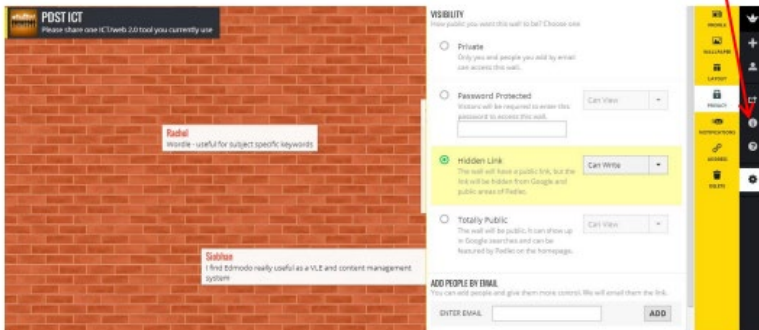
POST ICT
Please share one ICT/web 2.0 tool you currently use

Rachel
Wordle - useful for subject specific keywords

Siobhan
I find Edmodo really useful as a VLE and content management system

VISIBILITY
How public you want this wall to be? Choose one

Private
Only you and people you add by email can access this wall.

Password Protected
Visitors will be required to enter this password to access this wall.
Can View

Hidden Link
The wall will have a public link, but the link will be hidden from Google and public areas of Padlet.
Can Write

Totally Public
The wall will be public. It can show up in Google searches and can be featured by Padlet on the homepage.
Can View

ADD PEOPLE BY EMAIL
You can add people and give them more control. We will email them the link.
ENTER EMAIL
ADD

PROFILE
WALLPAPER
LAYOUT
PRIVACY
NOTIFICATIONS
ADDRESS
DELETE